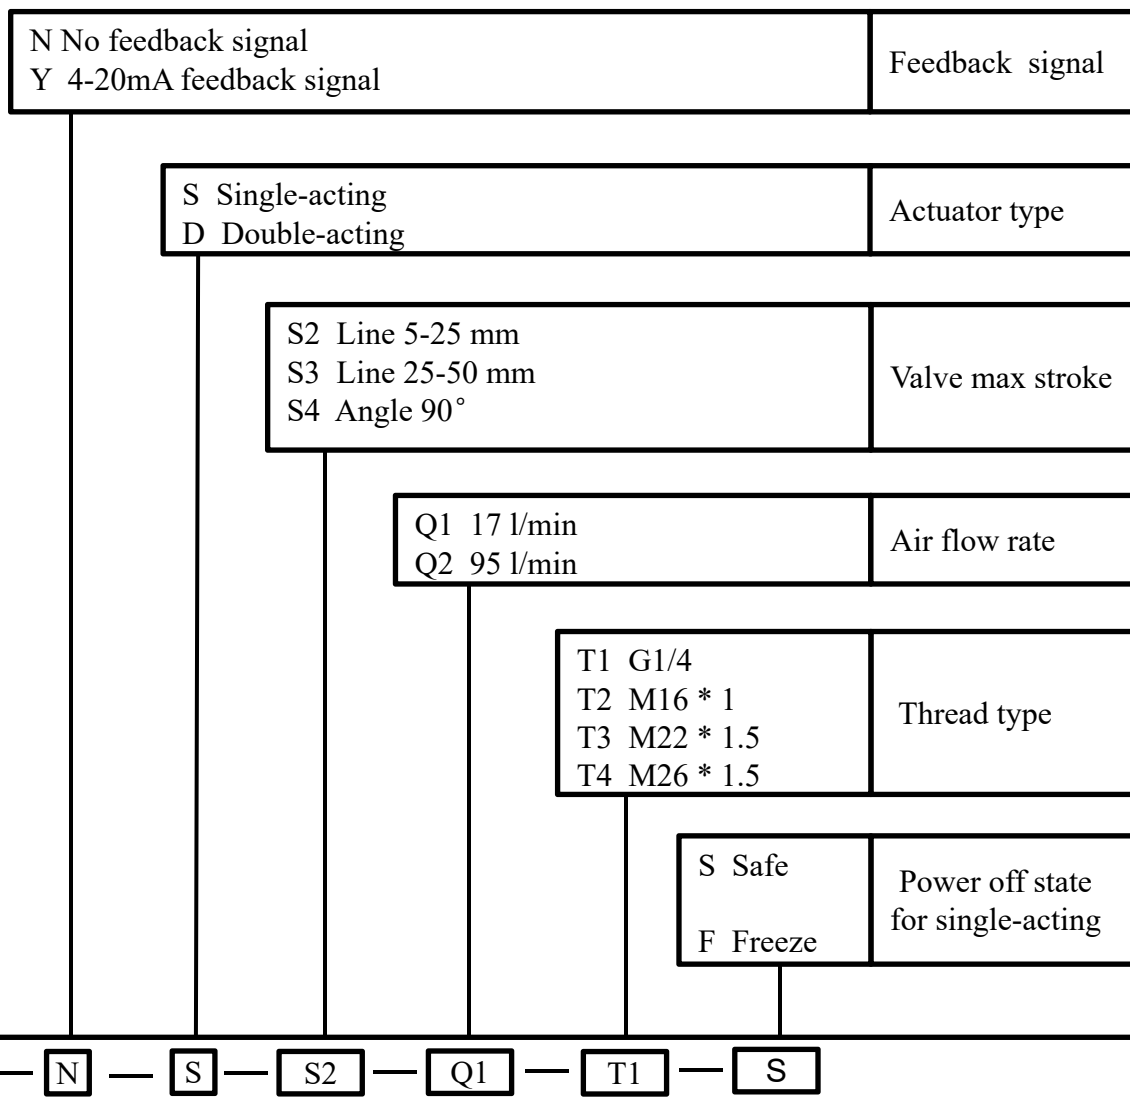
N No feedback signal
Y 4-20mA feedback signal

Feedback signal

S Single-acting
D Double-acting

Actuator type

S2 Line 5-25 mm
S3 Line 25-50 mm
S4 Angle 90°

Valve max stroke

Q1 17 l/min
Q2 95 l/min

Air flow rate

T1 G1/4
T2 M16 * 1
T3 M22 * 1.5
T4 M26 * 1.5

Thread type

S Safe

F Freeze

Power off state for single-acting

N — S — S2 — Q1 — T1 — S